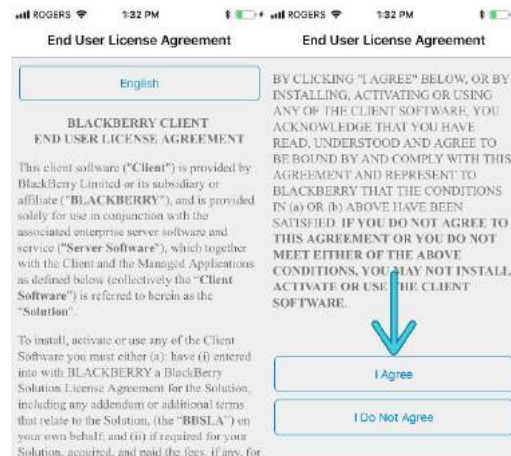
ROGERS 1:32 PM

End User License Agreement

English

BLACKBERRY CLIENT
END USER LICENSE AGREEMENT

This client software ("Client") is provided by BlackBerry Limited or its subsidiary or affiliate ("BLACKBERRY"), and is provided solely for use in conjunction with the associated enterprise server software and service ("Server Software"), which together with the Client and the Managed Applications as defined below (collectively the "Client Software") is referred to herein as the "Solution".

To install, activate or use any of the Client Software you must either (a): have (i) entered into with BLACKBERRY a BlackBerry Solution License Agreement for the Solution, including any addendum or additional terms that relate to the Solution, (the "BBSLA") on your own behalf; and (ii) if required for your Solution, acquired, and paid the fees, if any, for

ROGERS 1:32 PM

End User License Agreement

BY CLICKING "I AGREE" BELOW, OR BY INSTALLING, ACTIVATING OR USING ANY OF THE CLIENT SOFTWARE, YOU ACKNOWLEDGE THAT YOU HAVE READ, UNDERSTOOD AND AGREE TO BE BOUND BY AND COMPLY WITH THIS AGREEMENT AND REPRESENT TO BLACKBERRY THAT THE CONDITIONS IN (a) OR (b) ABOVE HAVE BEEN SATISFIED. IF YOU DO NOT AGREE TO THIS AGREEMENT OR YOU DO NOT MEET EITHER OF THE ABOVE CONDITIONS, YOU MAY NOT INSTALL, ACTIVATE OR USE THE CLIENT SOFTWARE.

I Agree

I Do Not Agree